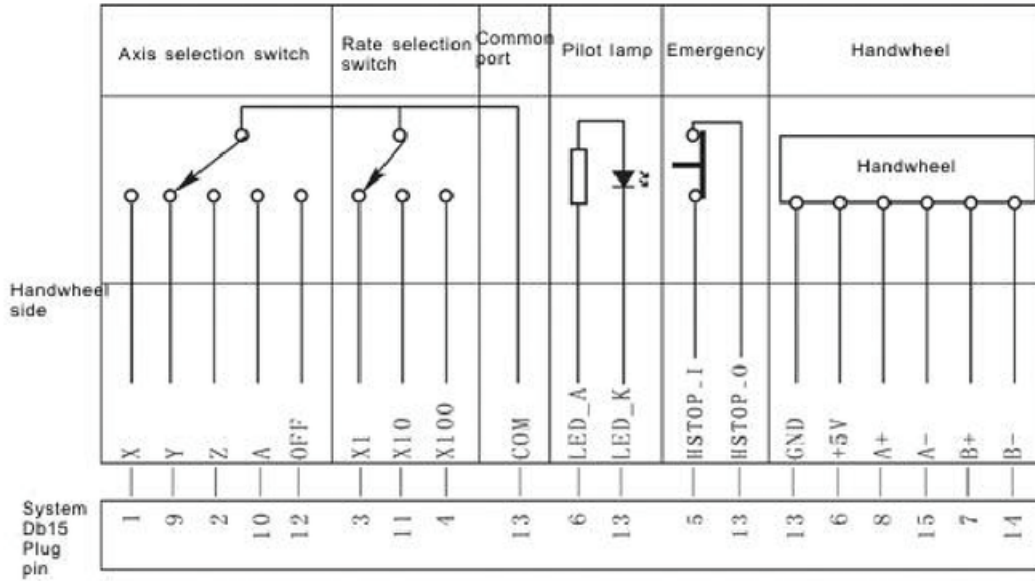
| Axis selection switch | Rate selection switch | Common port | Pilot lamp | Emergency | Handwheel |
|---|---|---|---|---|---|

Handwheel

Handwheel side

X Y Z A OFF X1 X10 X100 COM LED_A LED_K HSTOP_I HSTOP_O GND +5V A+ A- B+ B-

System Db15 Plug pin

1 9 2 10 12 3 11 4 13 6 13 5 13 13 6 8 15 7 14